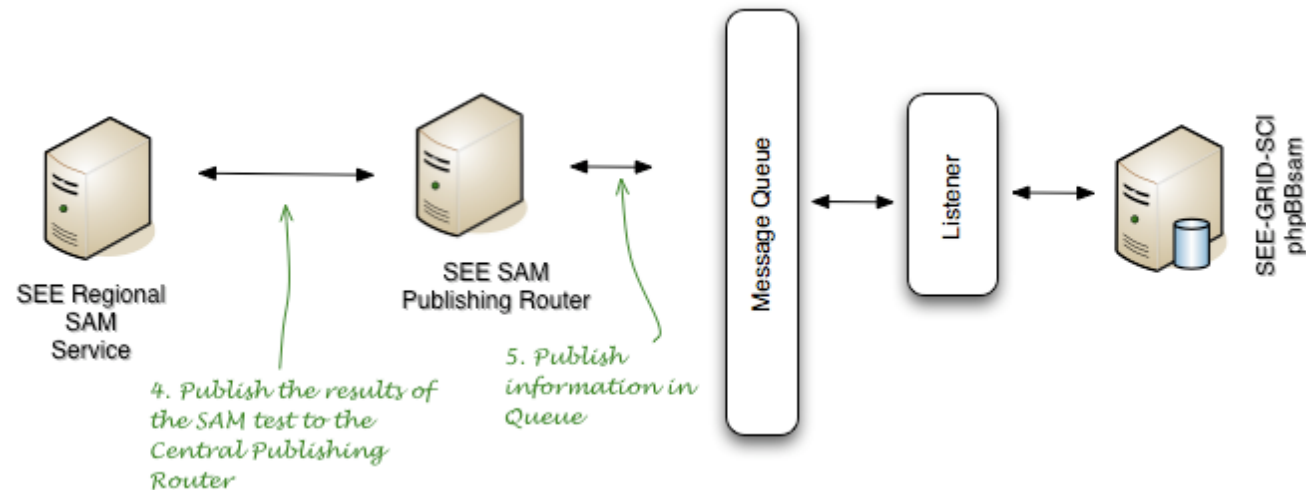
SEE Regional SAM Service

SEE SAM Publishing Router

Message Queue

Listener

SEE-GRID-SCI phpBBsam

4. Publish the results of the SAM test to the Central Publishing Router

5. Publish information in Queue